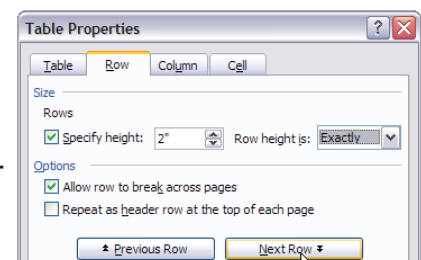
Table Properties

Table Row Column Cell

Size

Rows

Specify height: 2" Row height is: Exactly

Options

Allow row to break across pages

Repeat as header row at the top of each page

Previous Row Next Row